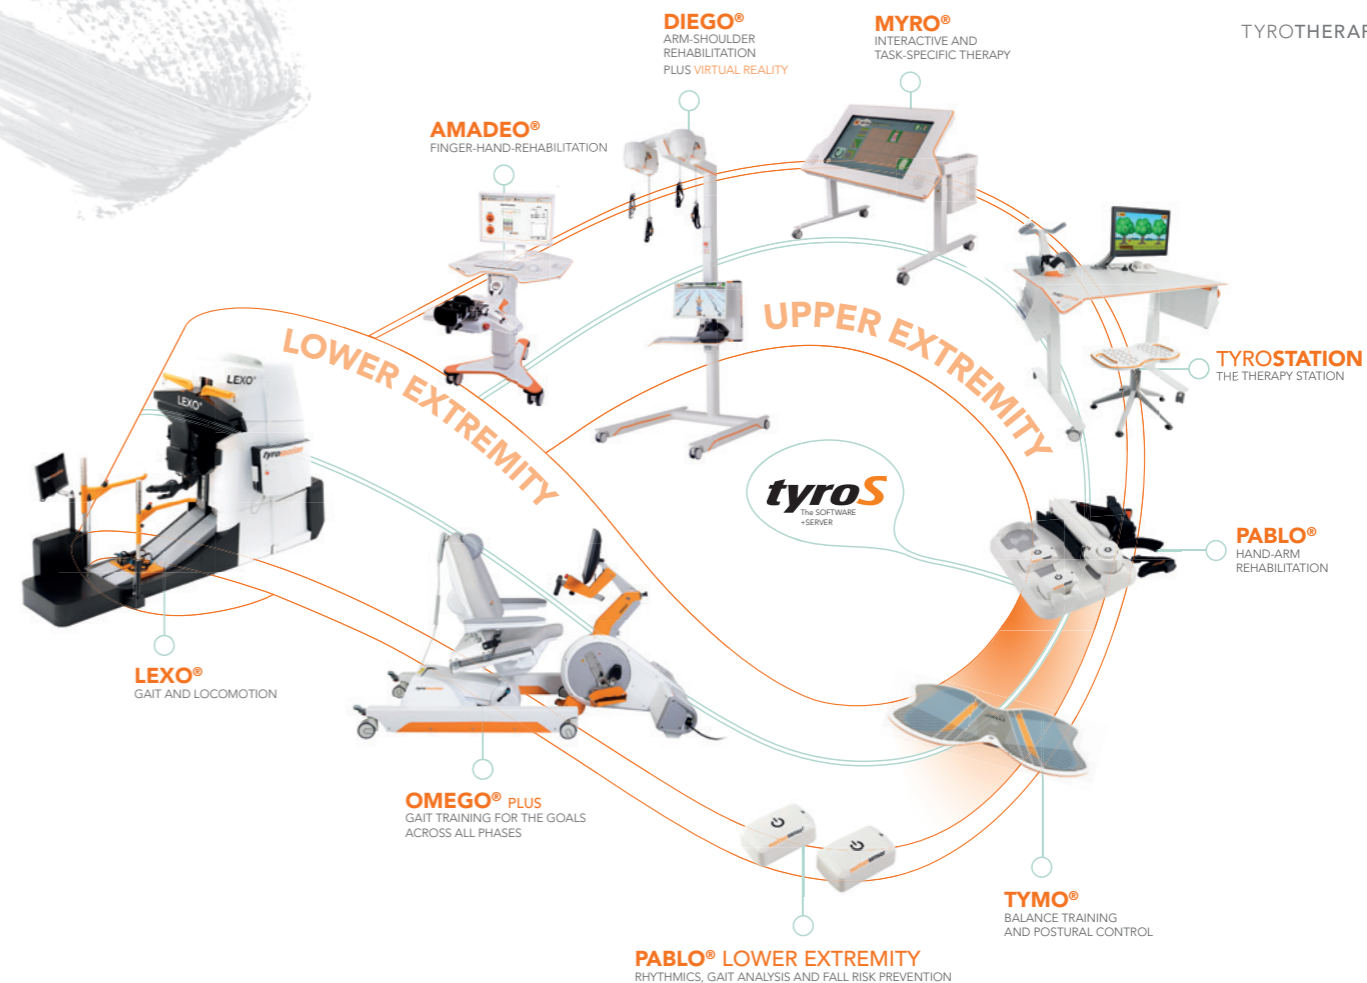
TYROTHERAP

DIEGO®
ARM-SHOULDER REHABILITATION
PLUS VIRTUAL REALITY

MYRO®
INTERACTIVE AND TASK-SPECIFIC THERAPY

AMADEO®
FINGER-HAND-REHABILITATION

UPPER EXTREMITY

LOWER EXTREMITY

TYROSTATION
THE THERAPY STATION

LEXO

tyroS
The SOFTWARE +SERVER

PABLO®
HAND-ARM REHABILITATION

LEXO®
GAIT AND LOCOMOTION

OMEGO® PLUS
GAIT TRAINING FOR THE GOALS ACROSS ALL PHASES

TYMO®
BALANCE TRAINING AND POSTURAL CONTROL

PABLO® LOWER EXTREMITY
RHYTHMICS, GAIT ANALYSIS AND FALL RISK PREVENTION